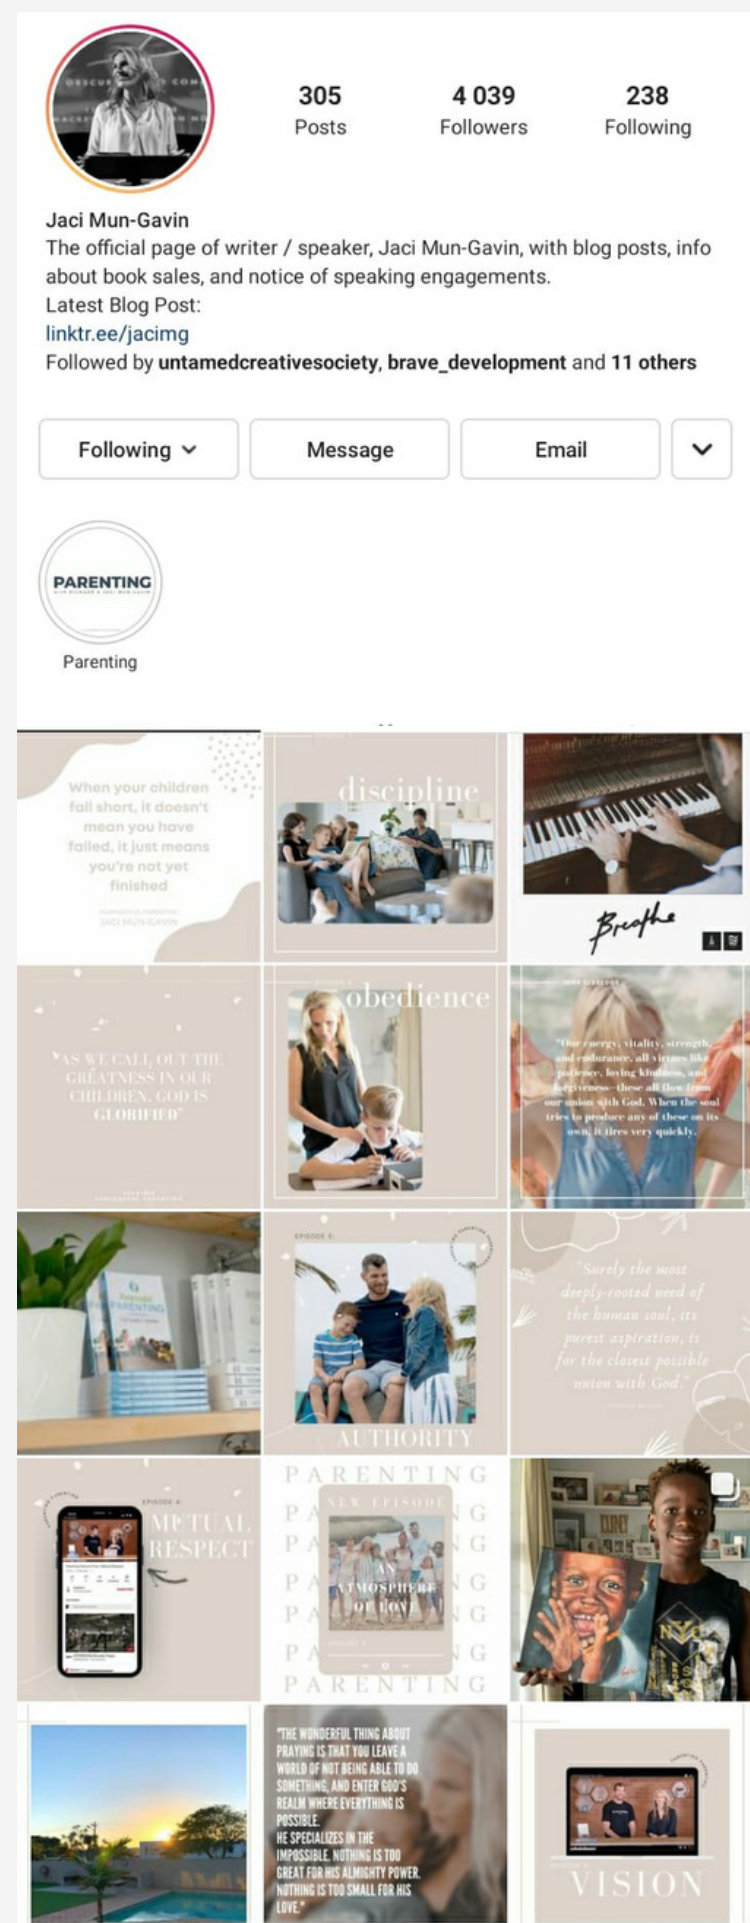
305
Posts

4 039
Followers

238
Following

Jaci Mun-Gavin
The official page of writer / speaker, Jaci Mun-Gavin, with blog posts, info about book sales, and notice of speaking engagements.
Latest Blog Post:
linktr.ee/jacimg
Followed by untamedcreativesociety, brave_development and 11 others

Following
Message
Email

PARENTING
Parenting

When your children fall short, it doesn't mean you have failed, it just means you're not yet finished
JACI MUN-GAVIN

discipline

Breathe

"AS WE CALL OUT THE GREATNESS IN OUR CHILDREN, GOD IS GLORIFIED"

obedience

"Our energy, vitality, strength, and endurance, all virtues like patience, loving kindness, and forgiveness—these all flow from our union with God. When the soul tries to produce any of these on its own, it tires very quickly."

PARENTING

EPISODE 3
AUTHORITY

"Surely the most deeply-rooted need of the human soul, its purest aspiration, is for the closest possible union with God."

EPISODE 4
MUTUAL RESPECT

PARENTING
PARENTING
PARENTING
PARENTING
PARENTING
PARENTING
PARENTING
NEW EPISODE
AN ATMOSPHERE OF LOVE

"THE WONDERFUL THING ABOUT PRAYING IS THAT YOU LEAVE A WORLD OF NOT BEING ABLE TO DO SOMETHING, AND ENTER GOD'S REALM WHERE EVERYTHING IS POSSIBLE. HE SPECIALIZES IN THE IMPOSSIBLE. NOTHING IS TOO GREAT FOR HIS ALMIGHTY POWER. NOTHING IS TOO SMALL FOR HIS LOVE."

VISION